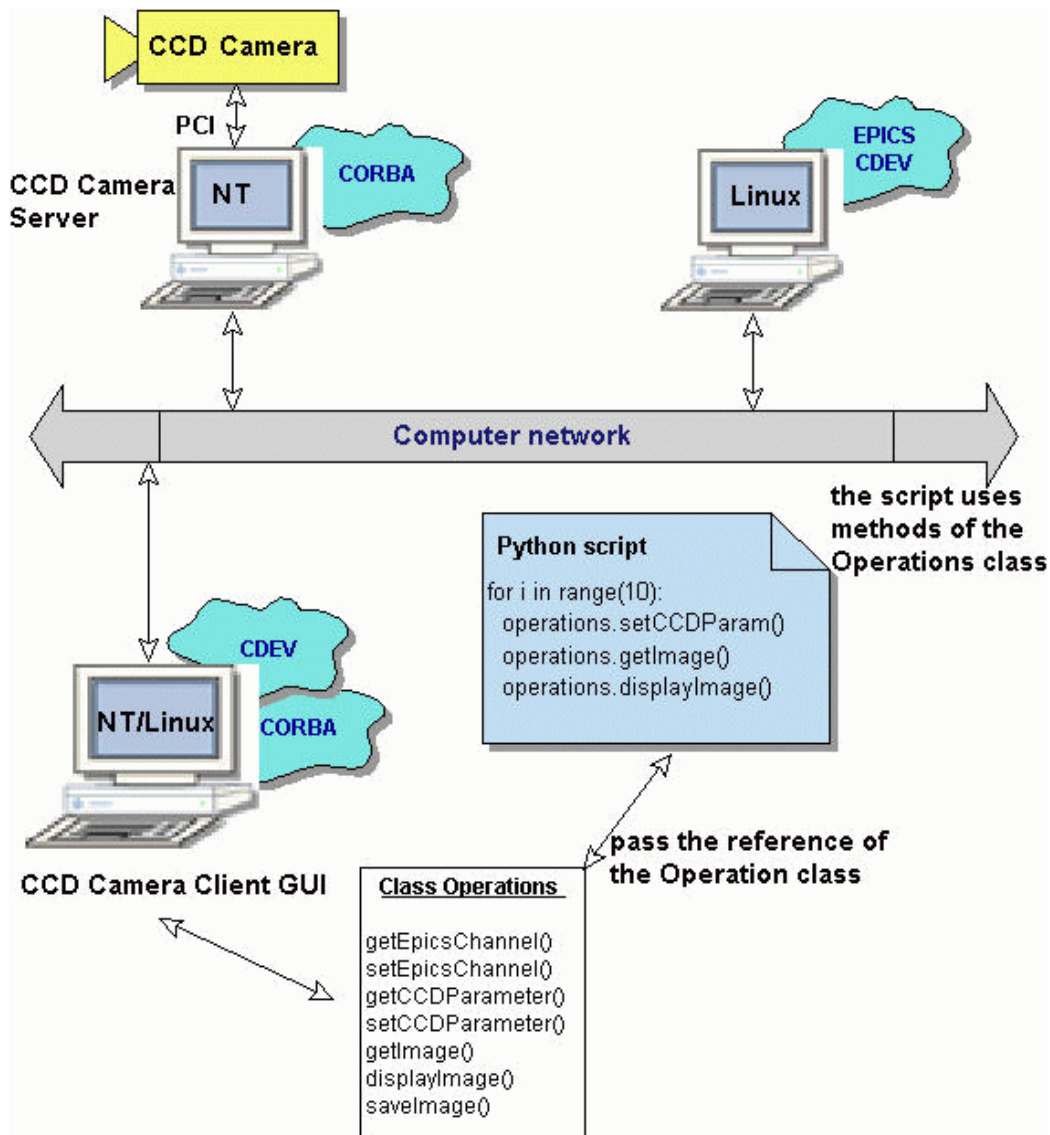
CCD Camera

PCI

CCD Camera Server

NT

CORBA

EPICS CDEV

Linux

Computer network

the script uses methods of the Operations class

Python script

for i in range(10):
operations.setCCDParam()
operations.getImage()
operations.displayImage()

CDEV

NT/Linux

CORBA

pass the reference of the Operation class

CCD Camera Client GUI

Class Operations

getEpicsChannel()
setEpicsChannel()
getCCDParameter()
setCCDParameter()
getImage()
displayImage()
saveImage()